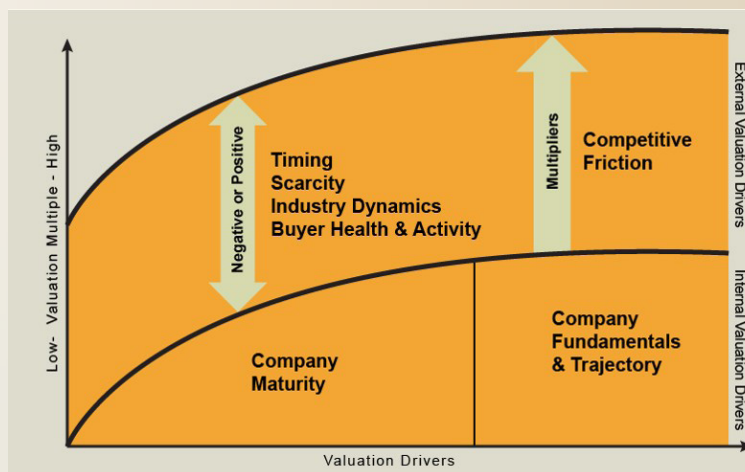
Low- Valuation Multiple - High

Negative or Positive

Timing
Scarcity
Industry Dynamics
Buyer Health & Activity

Multipliers

Competitive Friction

External Valuation Drivers

Company Maturity

Company Fundamentals & Trajectory

Internal Valuation Drivers

Valuation Drivers